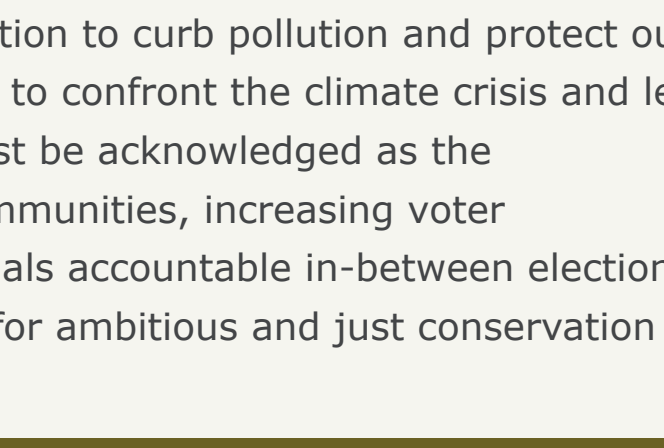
tion to curb pollution and protect ou
to confront the climate crisis and le
st be acknowledged as the
nmunities, increasing voter
als accountable in-between election
for ambitious and just conservation